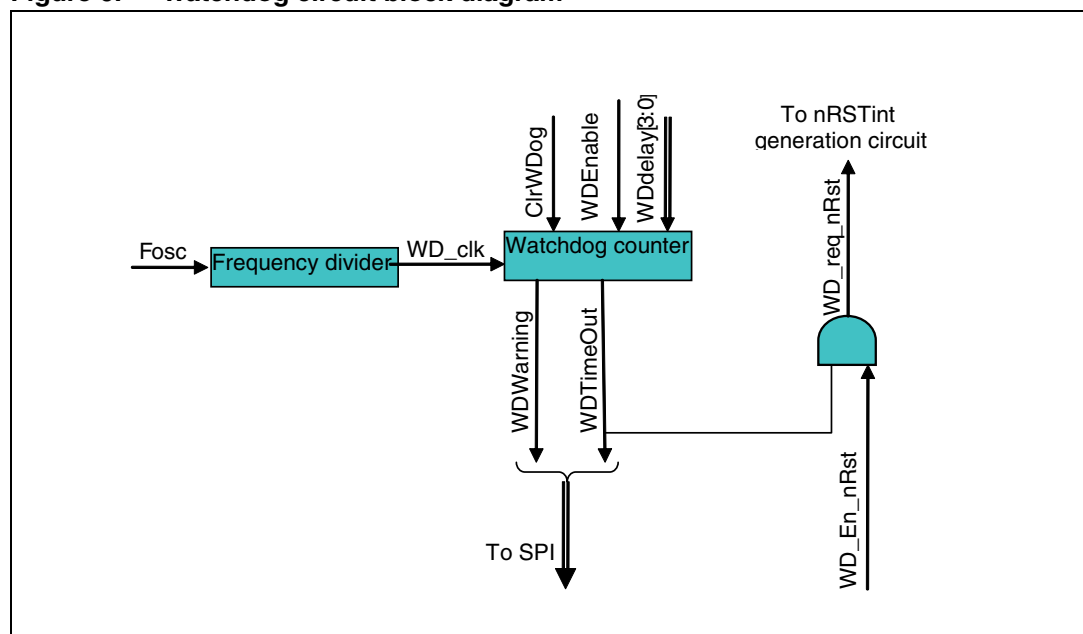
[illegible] Watchdog circuit block diagram

To nRSTint generation circuit

ClrWDog

WDEnable

WDdelay[3:0]

Fosc

Frequency divider

WD_clk

Watchdog counter

WD_req_nRst

WDWarning

WDTimeOut

WD_En_nRst

To SPI